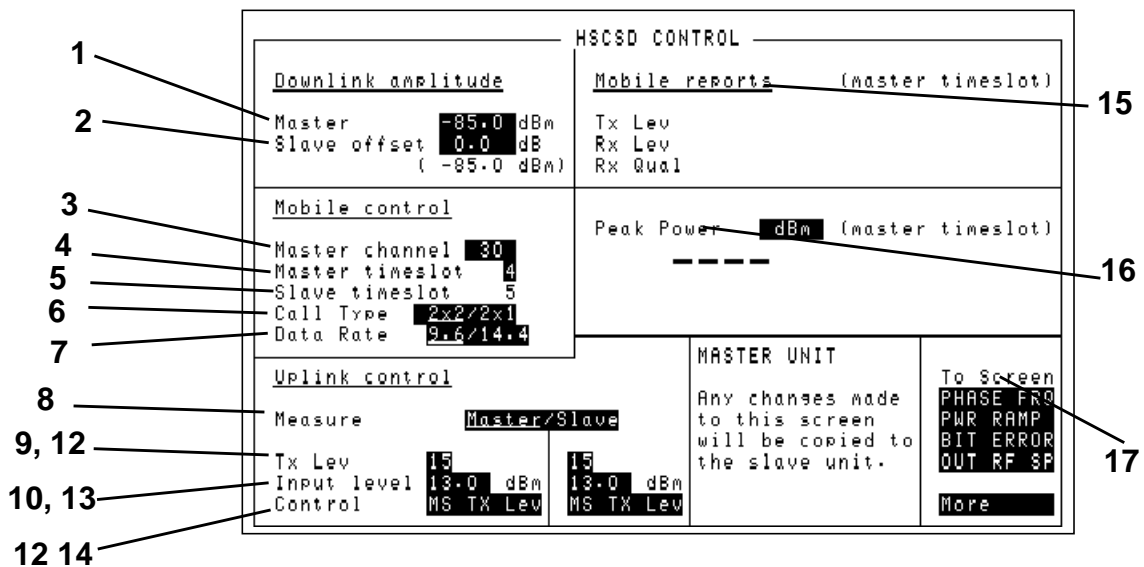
HSCSD CONTROL

Downlink amplitude

Master -85.0 dBm
Slave offset 0.0 dB
( -85.0 dBm)

Mobile reports (master timeslot)

Tx Lev
Rx Lev
Rx Qual

Mobile control

Master channel 30
Master timeslot 4
Slave timeslot 5
Call Type 2x2/2x1
Data Rate 9.6/14.4

Peak Power dBm (master timeslot)

----

Uplink control

Measure Master/Slave

Tx Lev 15
Input level 13.0 dBm
Control MS TX Lev

15
13.0 dBm
MS TX Lev

MASTER UNIT

Any changes made to this screen will be copied to the slave unit.

To Screen
PHASE FRQ
PWR RAMP
BIT ERROR
OUT RF SP

More

1
2
3
4
5
6
7
8
9, 12
10, 13
12 14
15
16
17